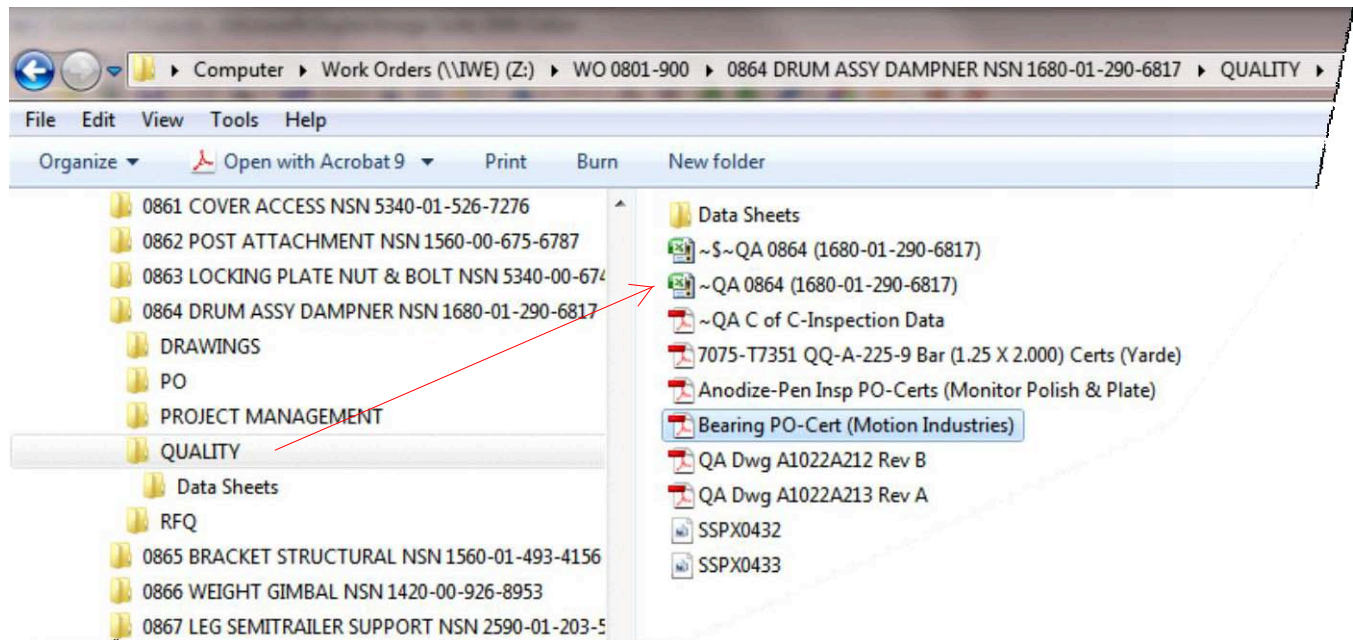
Computer ▸ Work Orders (\\IWE) (Z:) ▸ WO 0801-900 ▸ 0864 DRUM ASSY DAMPNER NSN 1680-01-290-6817 ▸ QUALITY ▸

File Edit View Tools Help

Organize ▾ Open with Acrobat 9 ▾ Print Burn New folder

0861 COVER ACCESS NSN 5340-01-526-7276
0862 POST ATTACHMENT NSN 1560-00-675-6787
0863 LOCKING PLATE NUT & BOLT NSN 5340-00-67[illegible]
0864 DRUM ASSY DAMPNER NSN 1680-01-290-6817
DRAWINGS
PO
PROJECT MANAGEMENT
QUALITY
Data Sheets
RFQ
0865 BRACKET STRUCTURAL NSN 1560-01-493-4156
0866 WEIGHT GIMBAL NSN 1420-00-926-8953
0867 LEG SEMITRAILER SUPPORT NSN 2590-01-203-5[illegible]

Data Sheets
~$~QA 0864 (1680-01-290-6817)
~QA 0864 (1680-01-290-6817)
~QA C of C-Inspection Data
7075-T7351 QQ-A-225-9 Bar (1.25 X 2.000) Certs (Yarde)
Anodize-Pen Insp PO-Certs (Monitor Polish & Plate)
Bearing PO-Cert (Motion Industries)
QA Dwg A1022A212 Rev B
QA Dwg A1022A213 Rev A
SSPX0432
SSPX0433